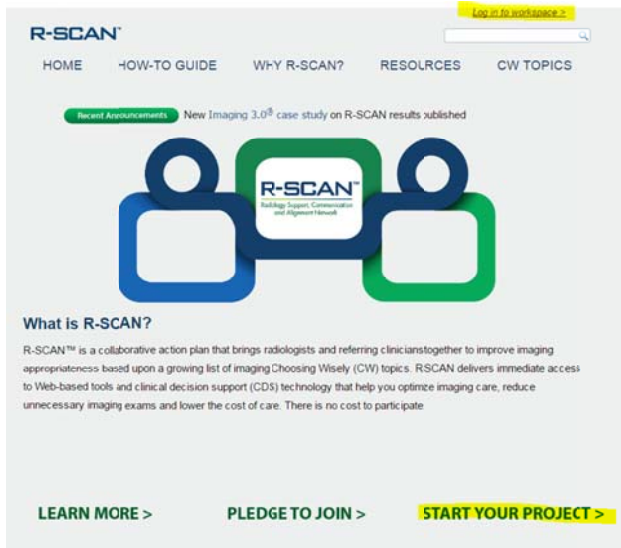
Log in to workspace >

R-SCAN™

HOME HOW-TO GUIDE WHY R-SCAN? RESOURCES CW TOPICS

Recent Announcements New Imaging 3.0® case study on R-SCAN results published

R-SCAN™
Radiology Support, Communication and Alignment Network

What is R-SCAN?

R-SCAN™ is a collaborative action plan that brings radiologists and referring clinicianstogether to improve imaging appropriateness based upon a growing list of imaging Choosing Wisely (CW) topics. RSCAN delivers immediate access to Web-based tools and clinical decision support (CDS) technology that help you optimize imaging care, reduce unnecessary imaging exams and lower the cost of care. There is no cost to participate

LEARN MORE > PLEDGE TO JOIN > START YOUR PROJECT >